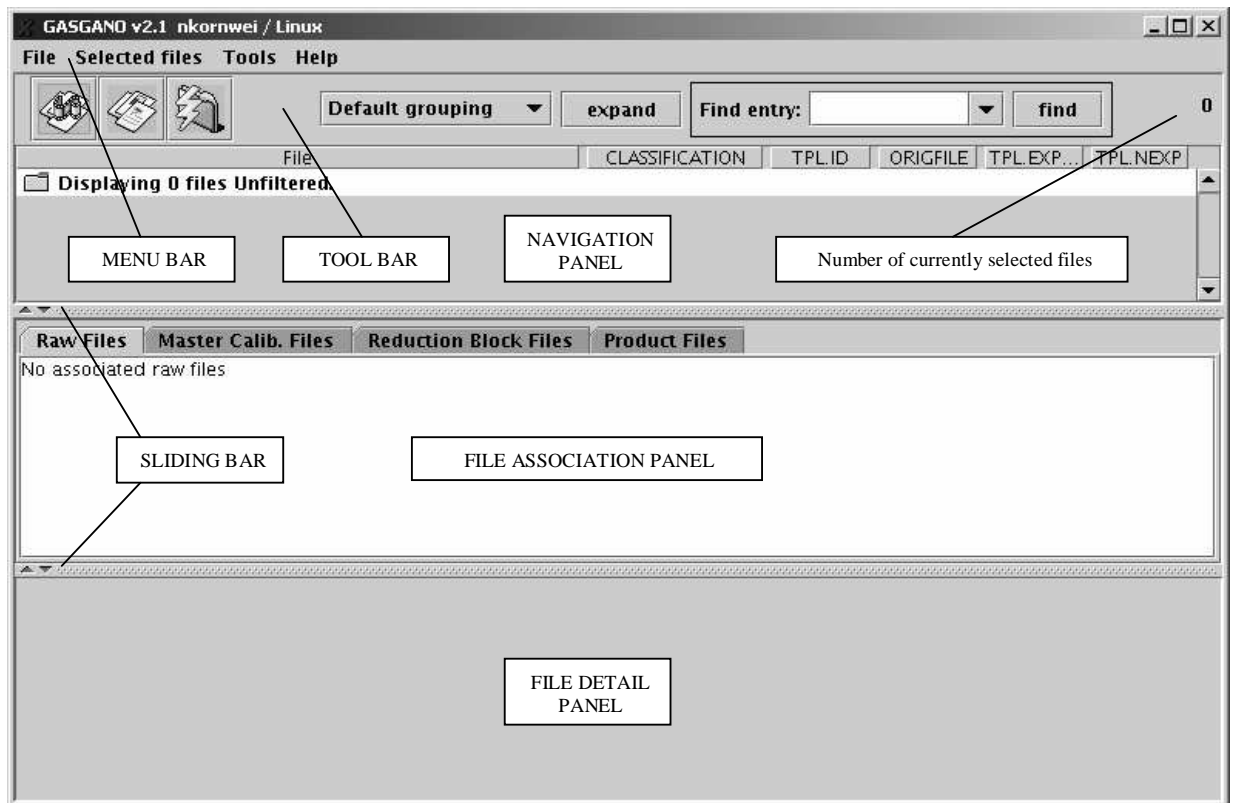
GASGANO v2.1 nkornwei / Linux

File Selected files Tools Help

Default grouping expand Find entry: find 0

| File | CLASSIFICATION | TPL.ID | ORIGFILE | TPL.EXP... | TPL.NEXP |
|---|---|---|---|---|---|

Displaying 0 files Unfiltered.

MENU BAR

TOOL BAR

NAVIGATION PANEL

Number of currently selected files

Raw Files Master Calib. Files Reduction Block Files Product Files

No associated raw files

SLIDING BAR

FILE ASSOCIATION PANEL

FILE DETAIL PANEL